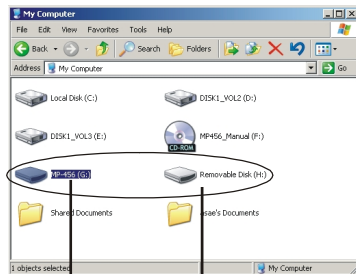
My Computer

File Edit View Favorites Tools Help

Back Search Folders

Address My Computer

Go

Local Disk (C:)

DISK1_VOL2 (D:)

DISK1_VOL3 (E:)

CD-ROM

MP456_Manual (F:)

MP-456 (G:)

Removable Disk (H:)

Shared Documents

sae's Documents

1 objects selected

My Computer